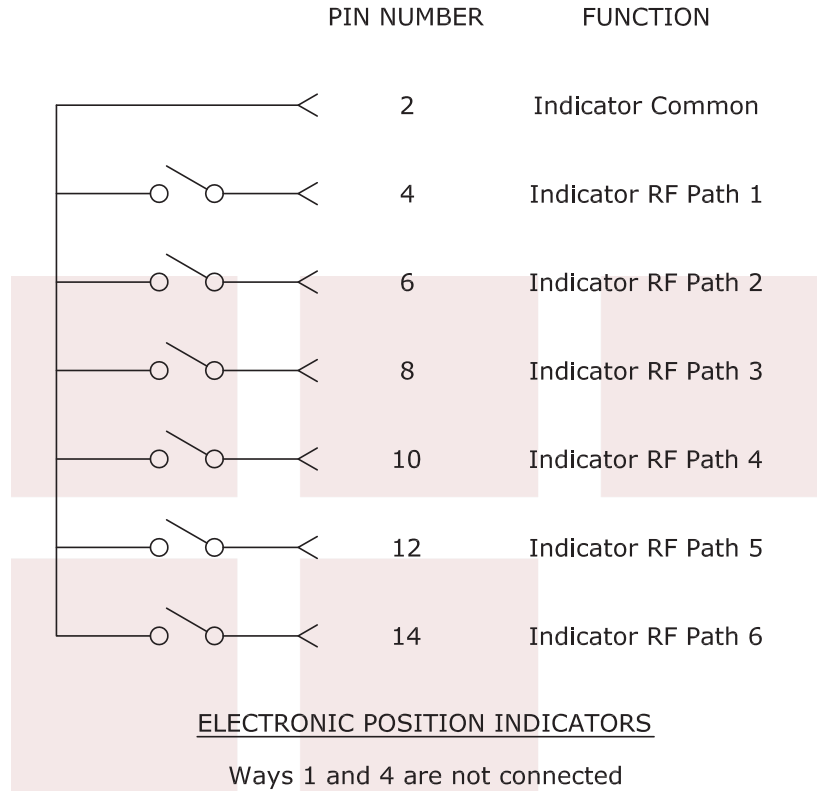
| PIN NUMBER | FUNCTION |
|---|---|
| 2 | Indicator Common |
| 4 | Indicator RF Path 1 |
| 6 | Indicator RF Path 2 |
| 8 | Indicator RF Path 3 |
| 10 | Indicator RF Path 4 |
| 12 | Indicator RF Path 5 |
| 14 | Indicator RF Path 6 |

ELECTRONIC POSITION INDICATORS

Ways 1 and 4 are not connected